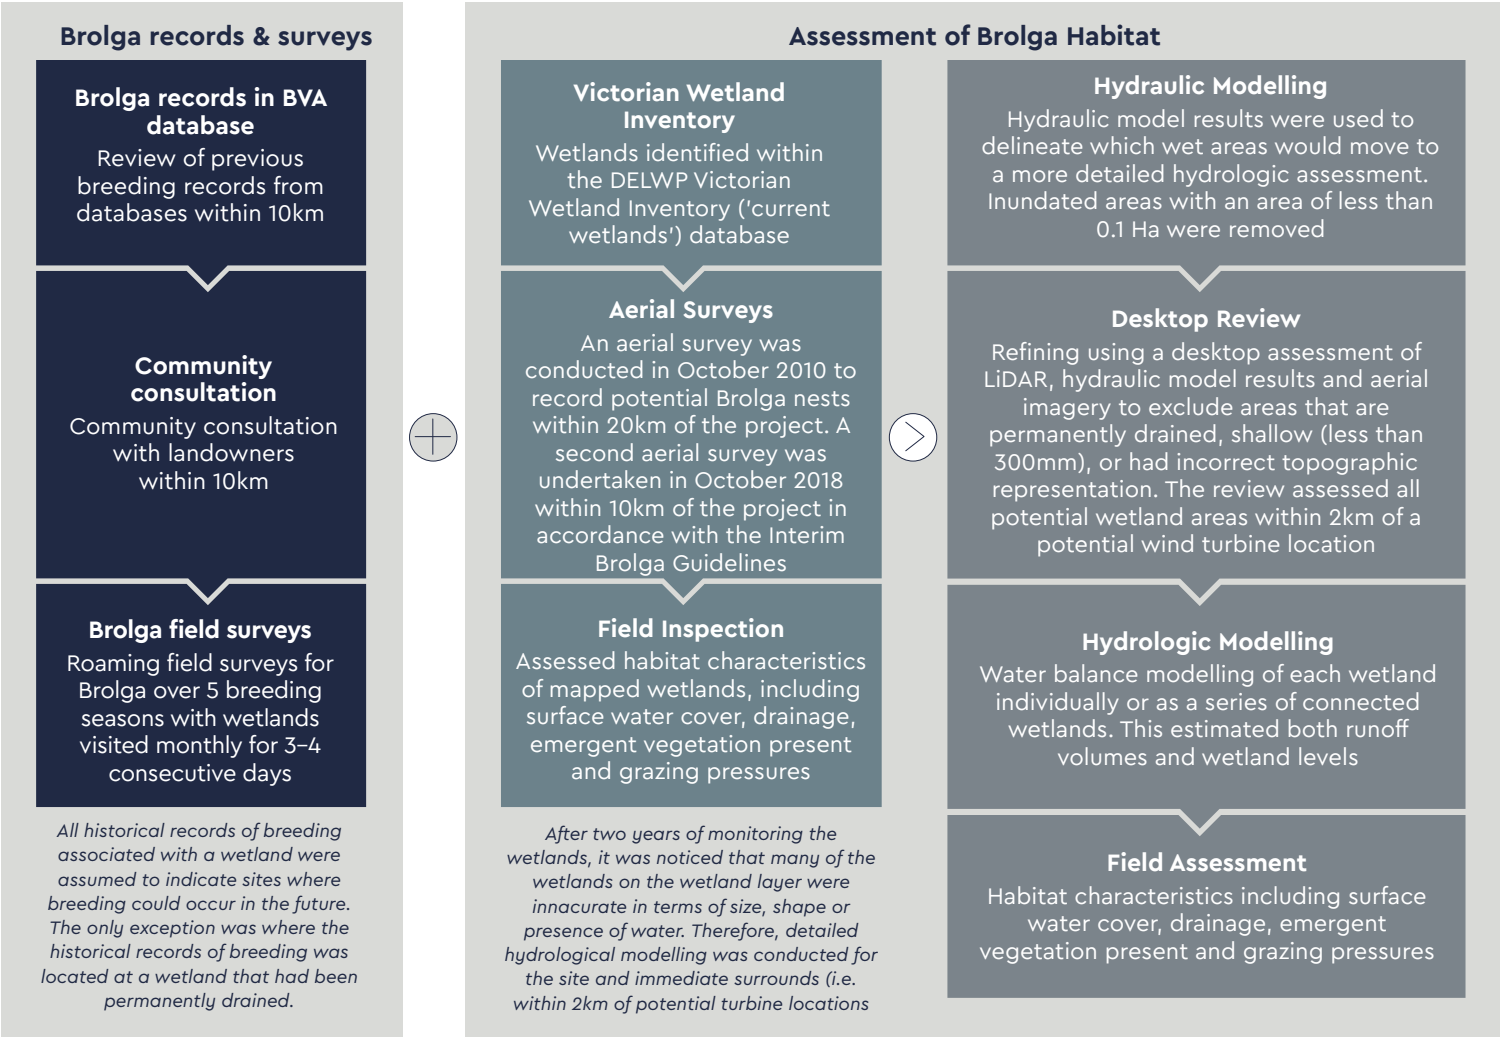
Brolga records & surveys

Brolga records in BVA database
Review of previous breeding records from databases within 10km

Community consultation
Community consultation with landowners within 10km

Brolga field surveys
Roaming field surveys for Brolga over 5 breeding seasons with wetlands visited monthly for 3–4 consecutive days

All historical records of breeding associated with a wetland were assumed to indicate sites where breeding could occur in the future. The only exception was where the historical records of breeding was located at a wetland that had been permanently drained.

Assessment of Brolga Habitat

Victorian Wetland Inventory
Wetlands identified within the DELWP Victorian Wetland Inventory ('current wetlands') database

Aerial Surveys
An aerial survey was conducted in October 2010 to record potential Brolga nests within 20km of the project. A second aerial survey was undertaken in October 2018 within 10km of the project in accordance with the Interim Brolga Guidelines

Field Inspection
Assessed habitat characteristics of mapped wetlands, including surface water cover, drainage, emergent vegetation present and grazing pressures

After two years of monitoring the wetlands, it was noticed that many of the wetlands on the wetland layer were innacurate in terms of size, shape or presence of water. Therefore, detailed hydrological modelling was conducted for the site and immediate surrounds (i.e. within 2km of potential turbine locations

Hydraulic Modelling
Hydraulic model results were used to delineate which wet areas would move to a more detailed hydrologic assessment. Inundated areas with an area of less than 0.1 Ha were removed

Desktop Review
Refining using a desktop assessment of LiDAR, hydraulic model results and aerial imagery to exclude areas that are permanently drained, shallow (less than 300mm), or had incorrect topographic representation. The review assessed all potential wetland areas within 2km of a potential wind turbine location

Hydrologic Modelling
Water balance modelling of each wetland individually or as a series of connected wetlands. This estimated both runoff volumes and wetland levels

Field Assessment
Habitat characteristics including surface water cover, drainage, emergent vegetation present and grazing pressures